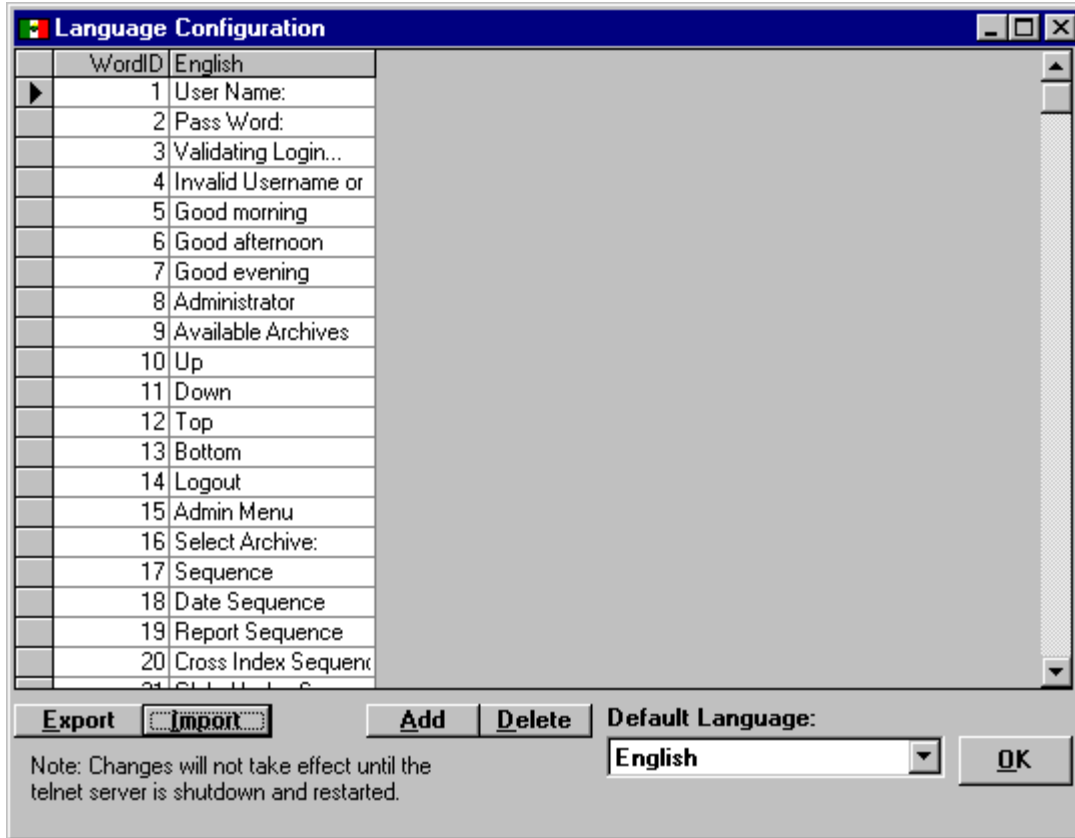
Language Configuration

| WordID | English |
|---|---|
| 1 | User Name: |
| 2 | Pass Word: |
| 3 | Validating Login... |
| 4 | Invalid Username or |
| 5 | Good morning |
| 6 | Good afternoon |
| 7 | Good evening |
| 8 | Administrator |
| 9 | Available Archives |
| 10 | Up |
| 11 | Down |
| 12 | Top |
| 13 | Bottom |
| 14 | Logout |
| 15 | Admin Menu |
| 16 | Select Archive: |
| 17 | Sequence |
| 18 | Date Sequence |
| 19 | Report Sequence |
| 20 | Cross Index Sequenc |
| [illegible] | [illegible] |

Export Import Add Delete Default Language:

English OK

Note: Changes will not take effect until the telnet server is shutdown and restarted.